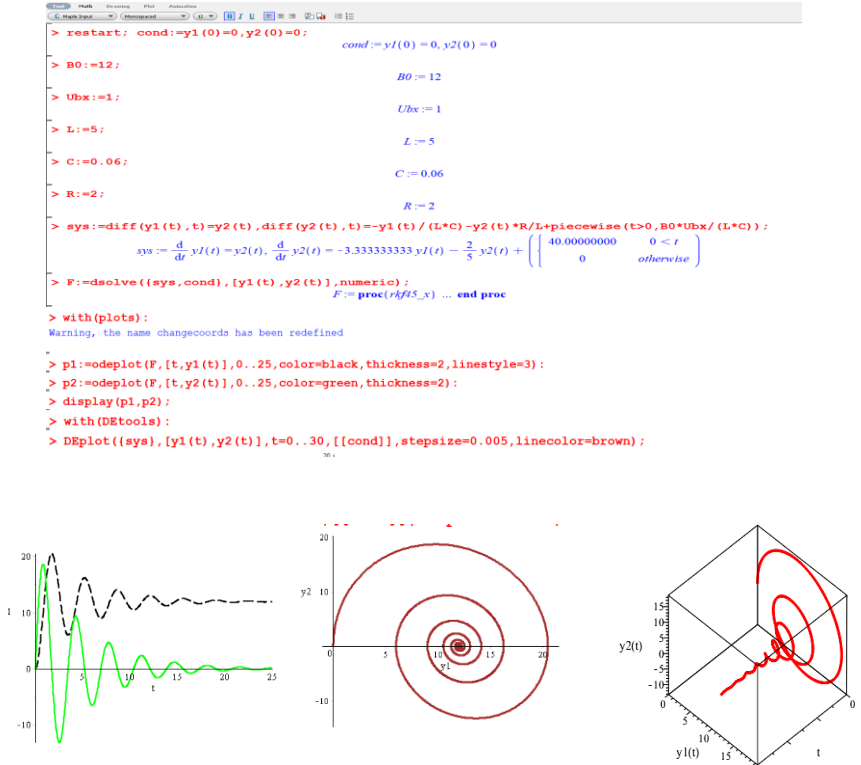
Text Math Drawing Plot Animation
Maple Input Monospaced

> restart; cond:=y1(0)=0,y2(0)=0;
$cond := y1(0) = 0, y2(0) = 0$

> B0:=12;
$B0 := 12$

> Ubx:=1;
$Ubx := 1$

> L:=5;
$L := 5$

> C:=0.06;
$C := 0.06$

> R:=2;
$R := 2$

> sys:=diff(y1(t),t)=y2(t),diff(y2(t),t)=-y1(t)/(L*C)-y2(t)*R/L+piecewise(t>0,B0*Ubx/(L*C));
$sys := \frac{d}{dt} y1(t) = y2(t), \frac{d}{dt} y2(t) = -3.333333333\, y1(t) - \frac{2}{5} y2(t) + \left(\begin{cases} 40.00000000 & 0 < t \\ 0 & otherwise \end{cases}\right)$

> F:=dsolve({sys,cond},[y1(t),y2(t)],numeric);
$F := \mathbf{proc}(rkf45\_x) \ \ldots \ \mathbf{end\ proc}$

> with(plots):
Warning, the name changecoords has been redefined

> p1:=odeplot(F,[t,y1(t)],0..25,color=black,thickness=2,linestyle=3):
> p2:=odeplot(F,[t,y2(t)],0..25,color=green,thickness=2):
> display(p1,p2);
> with(DEtools):
> DEplot({sys},[y1(t),y2(t)],t=0..30,[[cond]],stepsize=0.005,linecolor=brown);

20
10
0
-10
5 10 15 20 25
t

20
y2 10
0 5 10 15 20
y1
-10

15
10
5
y2(t) 0
-5
-10
0
5
10
y1(t) 15
t